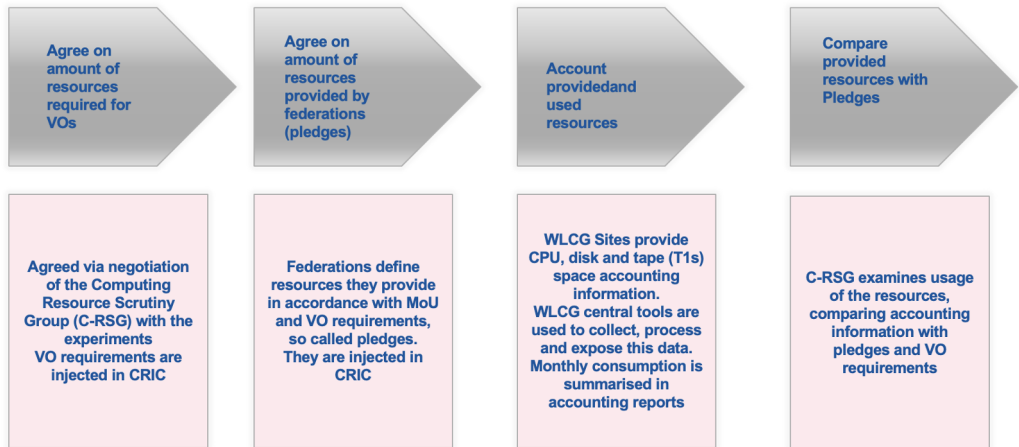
Agree on amount of resources required for VOs

Agree on amount of resources provided by federations (pledges)

Account providedand used resources

Compare provided resources with Pledges

Agreed via negotiation of the Computing Resource Scrutiny Group (C-RSG) with the experiments
VO requirements are injected in CRIC

Federations define resources they provide in accordance with MoU and VO requirements, so called pledges. They are injected in CRIC

WLCG Sites provide CPU, disk and tape (T1s) space accounting information.
WLCG central tools are used to collect, process and expose this data.
Monthly consumption is summarised in accounting reports

C-RSG examines usage of the resources, comparing accounting information with pledges and VO requirements